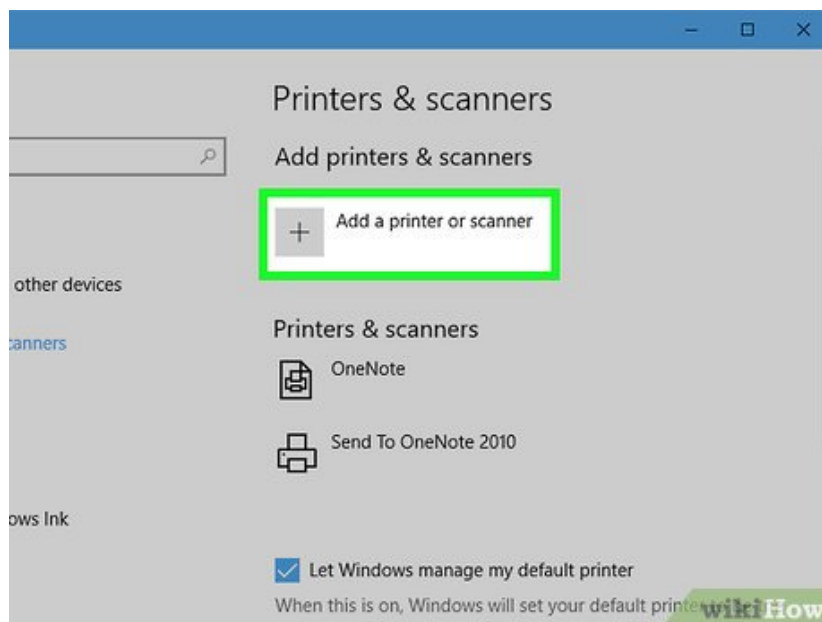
Printers & scanners

Add printers & scanners

Add a printer or scanner

other devices

canners

Printers & scanners

OneNote

Send To OneNote 2010

ows Ink

Let Windows manage my default printer

When this is on, Windows will set your default printe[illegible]

wikiHow